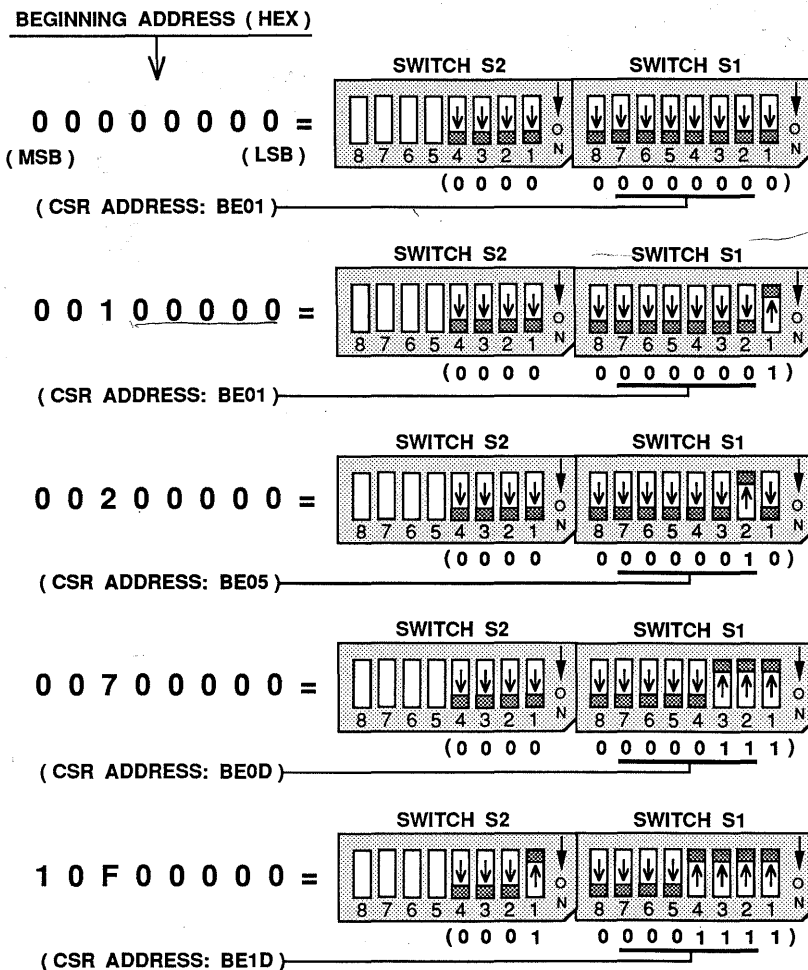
BEGINNING ADDRESS ( HEX )

SWITCH S2 SWITCH S1

0 0 0 0 0 0 0 0 =
( MSB ) ( LSB )

8 7 6 5 4 3 2 1 O N 8 7 6 5 4 3 2 1 O N

( 0 0 0 0 0 0 0 0 0 0 0 0 )

( CSR ADDRESS: BE01 )

SWITCH S2 SWITCH S1

0 0 1 0 0 0 0 0 =

8 7 6 5 4 3 2 1 O N 8 7 6 5 4 3 2 1 O N

( 0 0 0 0 0 0 0 0 0 0 0 1 )

( CSR ADDRESS: BE01 )

SWITCH S2 SWITCH S1

0 0 2 0 0 0 0 0 =

8 7 6 5 4 3 2 1 O N 8 7 6 5 4 3 2 1 O N

( 0 0 0 0 0 0 0 0 0 0 1 0 )

( CSR ADDRESS: BE05 )

SWITCH S2 SWITCH S1

0 0 7 0 0 0 0 0 =

8 7 6 5 4 3 2 1 O N 8 7 6 5 4 3 2 1 O N

( 0 0 0 0 0 0 0 0 0 1 1 1 )

( CSR ADDRESS: BE0D )

SWITCH S2 SWITCH S1

1 0 F 0 0 0 0 0 =

8 7 6 5 4 3 2 1 O N 8 7 6 5 4 3 2 1 O N

( 0 0 0 1 0 0 0 0 1 1 1 1 )

( CSR ADDRESS: BE1D )